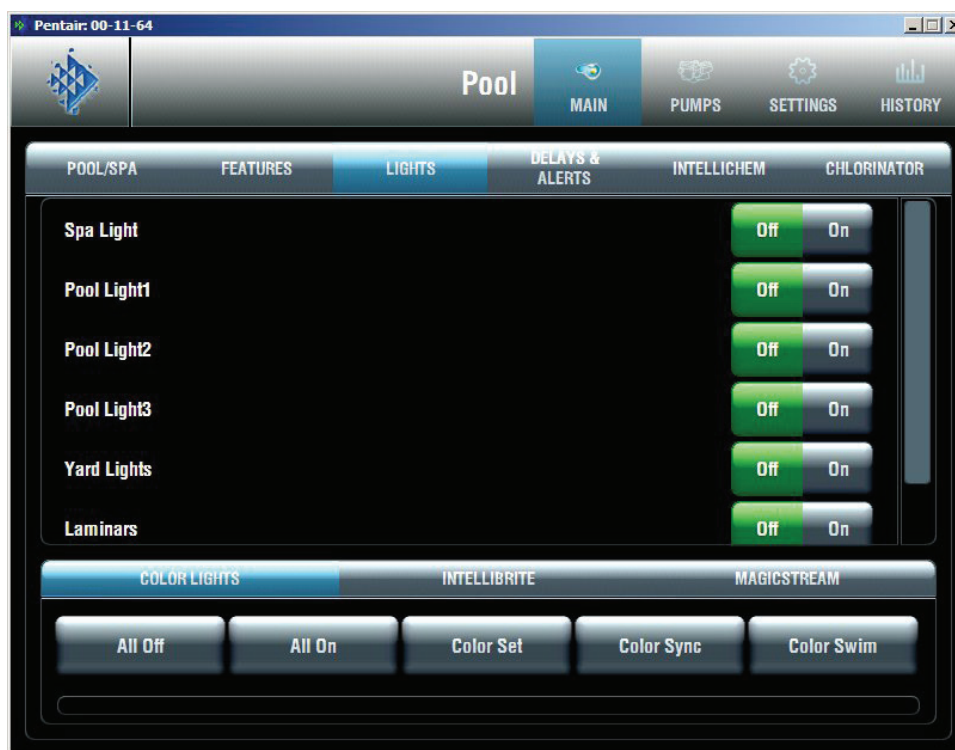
Pentair: 00-11-64

Pool

MAIN

PUMPS

SETTINGS

HISTORY

POOL/SPA

FEATURES

LIGHTS

DELAYS & ALERTS

INTELLICHEM

CHLORINATOR

Spa Light
Off
On

Pool Light1
Off
On

Pool Light2
Off
On

Pool Light3
Off
On

Yard Lights
Off
On

Laminars
Off
On

COLOR LIGHTS

INTELLIBRITE

MAGICSTREAM

All Off

All On

Color Set

Color Sync

Color Swim